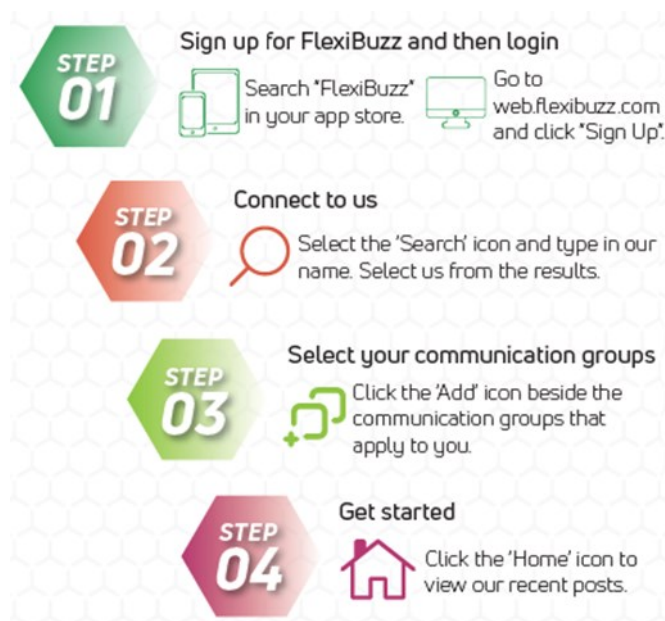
STEP 01

Sign up for FlexiBuzz and then login

Search "FlexiBuzz" in your app store.

Go to web.flexibuzz.com and click "Sign Up".

STEP 02

Connect to us

Select the 'Search' icon and type in our name. Select us from the results.

STEP 03

Select your communication groups

Click the 'Add' icon beside the communication groups that apply to you.

STEP 04

Get started

Click the 'Home' icon to view our recent posts.